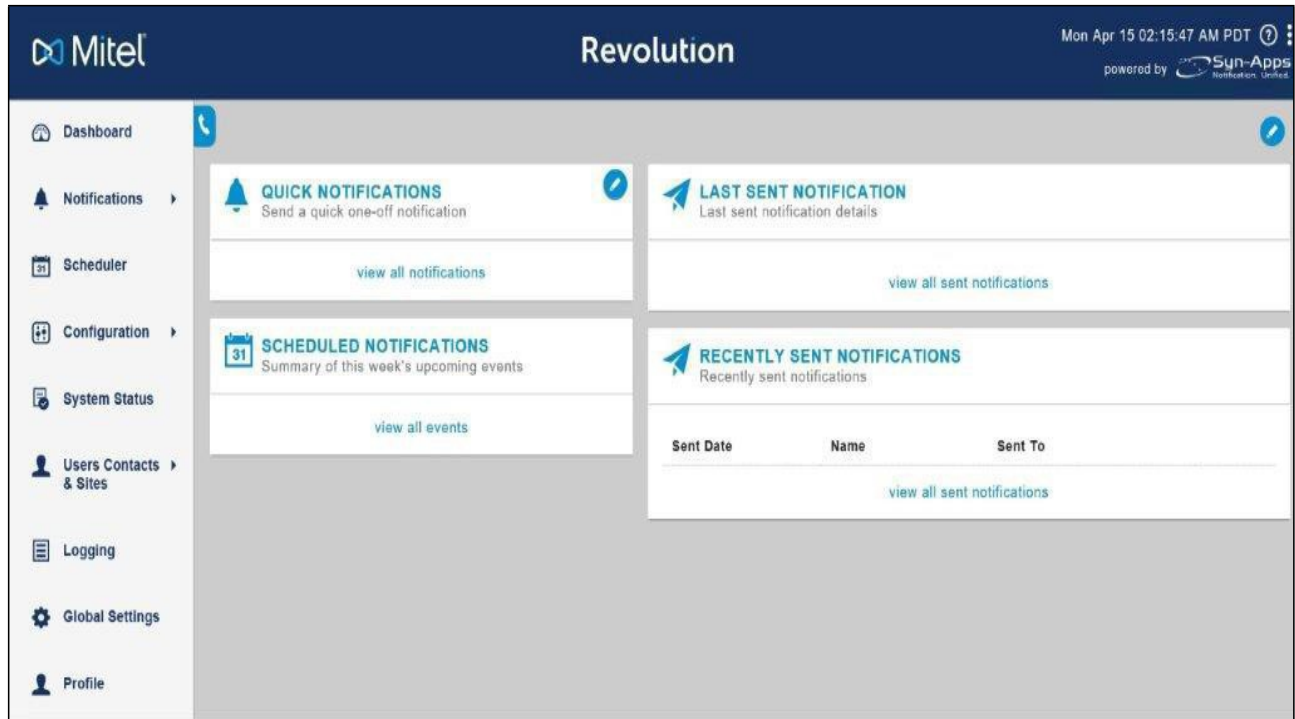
Mitel

Revolution

Mon Apr 15 02:15:47 AM PDT

powered by Syn-Apps Notification. Unified.

Dashboard

Notifications

31 Scheduler

Configuration

System Status

Users Contacts & Sites

Logging

Global Settings

Profile

QUICK NOTIFICATIONS
Send a quick one-off notification

view all notifications

31 SCHEDULED NOTIFICATIONS
Summary of this week's upcoming events

view all events

LAST SENT NOTIFICATION
Last sent notification details

view all sent notifications

RECENTLY SENT NOTIFICATIONS
Recently sent notifications

| Sent Date | Name | Sent To |
|---|---|---|

view all sent notifications